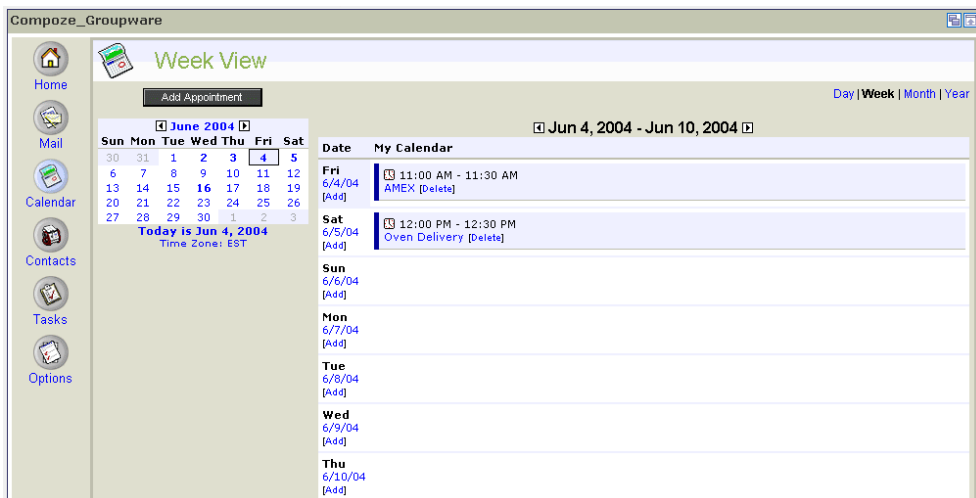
Compoze_Groupware

Home

Mail

Calendar

Contacts

Tasks

Options

Week View

Add Appointment

Day | Week | Month | Year

June 2004

| Sun | Mon | Tue | Wed | Thu | Fri | Sat |
|---|---|---|---|---|---|---|
| 30 | 31 | 1 | 2 | 3 | 4 | 5 |
| 6 | 7 | 8 | 9 | 10 | 11 | 12 |
| 13 | 14 | 15 | 16 | 17 | 18 | 19 |
| 20 | 21 | 22 | 23 | 24 | 25 | 26 |
| 27 | 28 | 29 | 30 | 1 | 2 | 3 |

Today is Jun 4, 2004
Time Zone: EST

Jun 4, 2004 - Jun 10, 2004

| Date | My Calendar |
|---|---|
| Fri 6/4/04 [Add] | 11:00 AM - 11:30 AM AMEX [Delete] |
| Sat 6/5/04 [Add] | 12:00 PM - 12:30 PM Oven Delivery [Delete] |
| Sun 6/6/04 [Add] | |
| Mon 6/7/04 [Add] | |
| Tue 6/8/04 [Add] | |
| Wed 6/9/04 [Add] | |
| Thu 6/10/04 [Add] | |